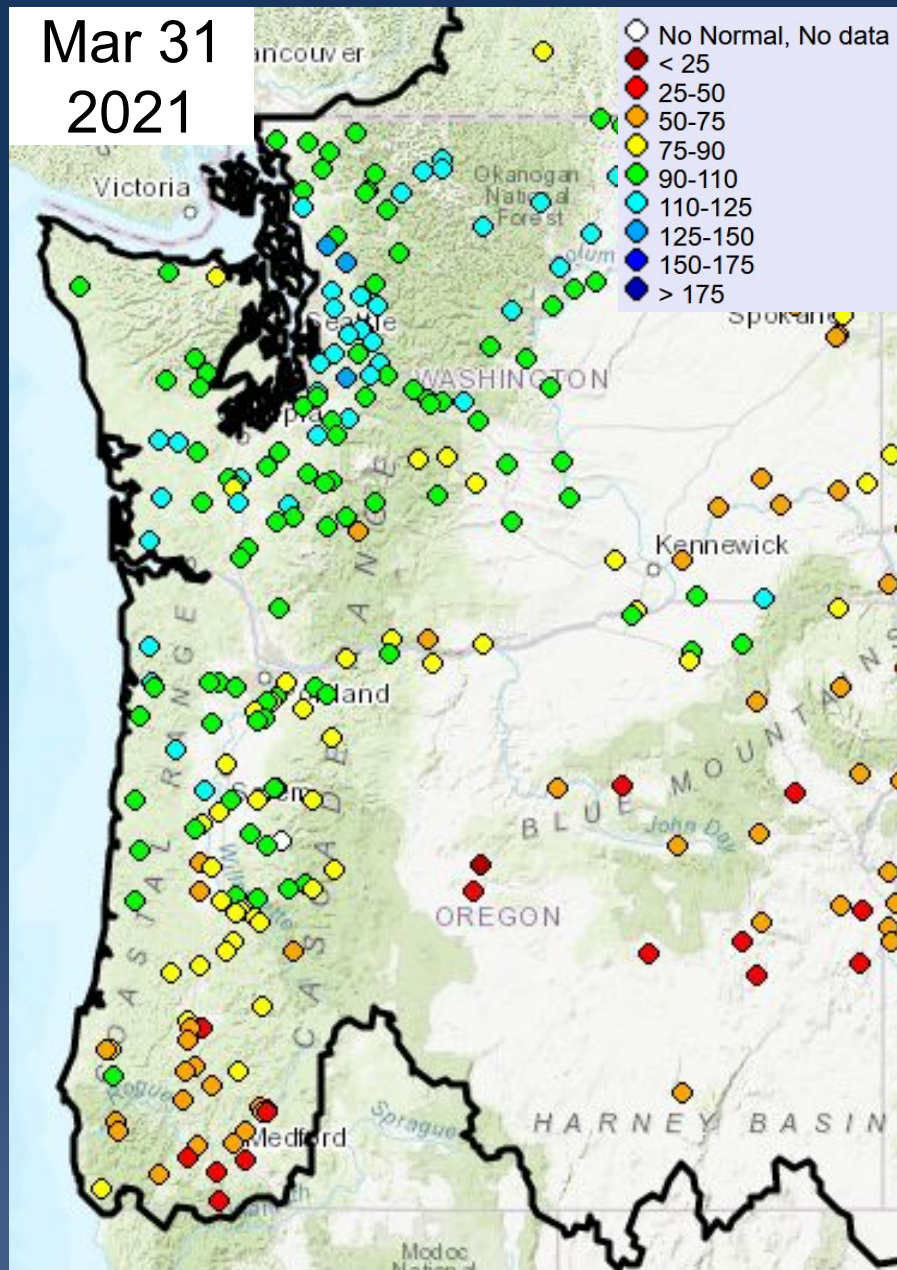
Mar 31
2021

No Normal, No data
< 25
25-50
50-75
75-90
90-110
110-125
125-150
150-175
> 175

Vancouver
Victoria
Okanogan National Forest
Columbia
Seattle
Spokane
WASHINGTON
Olympia
Kennewick
COAST RANGE
CASCADE RANGE
Portland
Salem
BLUE MOUNTAINS
John Day
OREGON
Willamette
Rogue
Medford
Sprague
HARNEY BASIN
Modoc National